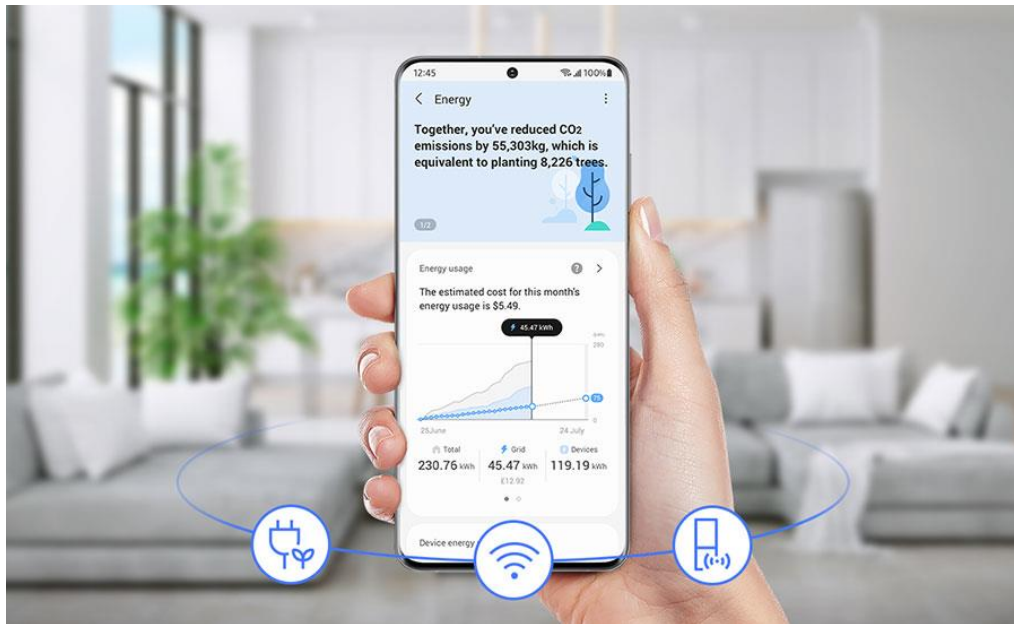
12:45

100%

Energy

Together, you've reduced $CO_2$ emissions by 55,303kg, which is equivalent to planting 8,226 trees.

1/2

Energy usage

The estimated cost for this month's energy usage is $5.49.

45.47 kWh

kWh

280

75

0

25 June

24 July

Total
230.76 kWh

Grid
45.47 kWh
£12.92

Devices
119.19 kWh

Device energy